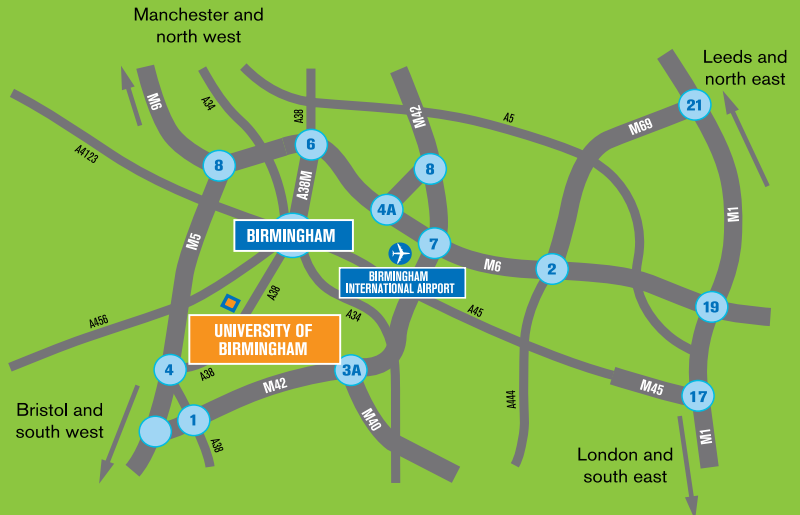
Manchester and north west

Leeds and north east

M6
A34
A38
M42
A5
M69
21
A4123
8
6
8
A38M
4A
M1
M5
BIRMINGHAM
7
M6
2
BIRMINGHAM INTERNATIONAL AIRPORT
A38
A456
A34
A45
19
UNIVERSITY OF BIRMINGHAM
4
A38
3A
M42
M45
17
A444
Bristol and south west
1
M40
A38
M1
London and south east